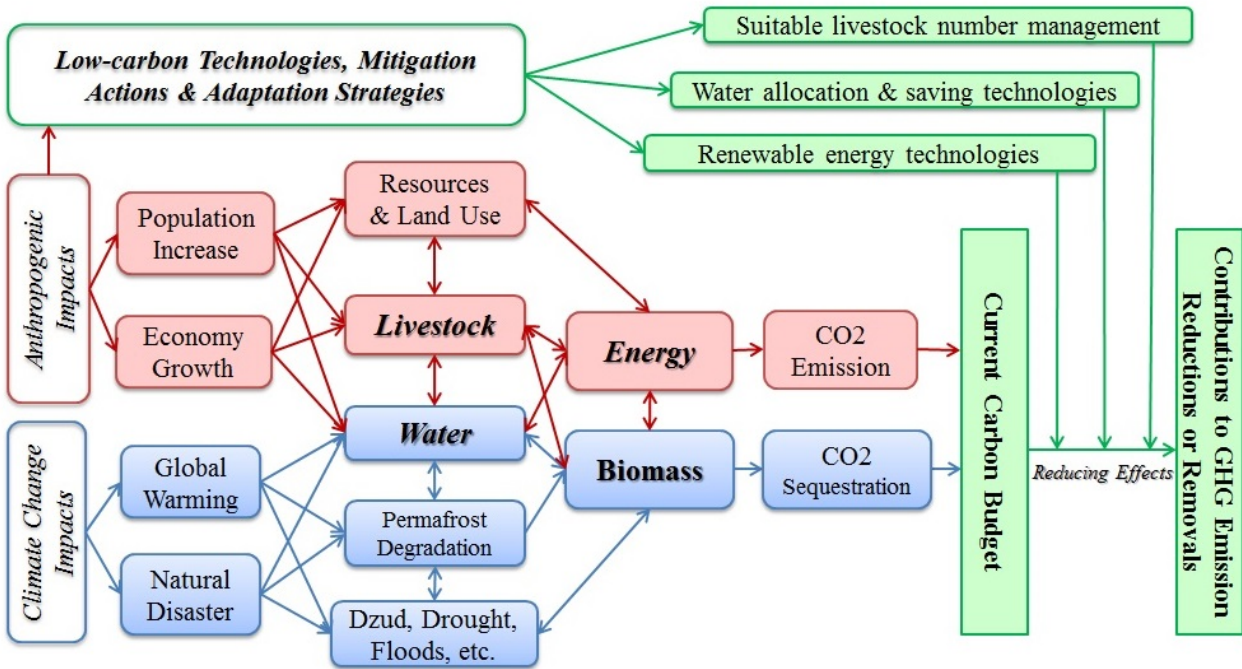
Low-carbon Technologies, Mitigation Actions & Adaptation Strategies

Suitable livestock number management

Water allocation & saving technologies

Renewable energy technologies

Anthropogenic Impacts

Population Increase

Economy Growth

Resources & Land Use

Livestock

Energy

CO2 Emission

Water

Biomass

CO2 Sequestration

Climate Change Impacts

Global Warming

Natural Disaster

Permafrost Degradation

Dzud, Drought, Floods, etc.

Current Carbon Budget

Reducing Effects

Contributions to GHG Emission Reductions or Removals